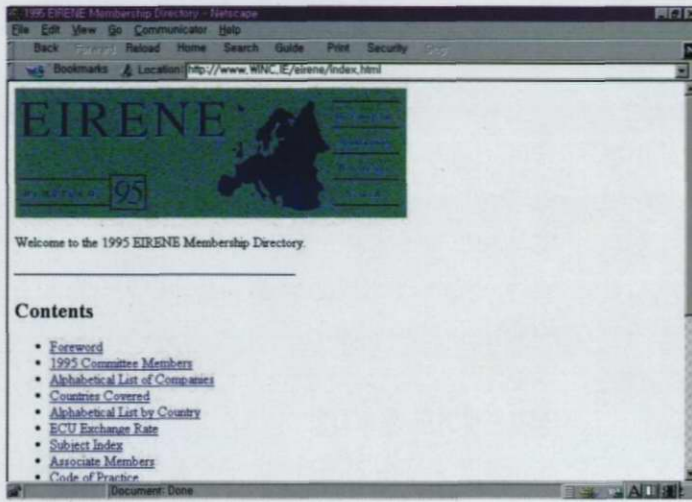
1995 EIRENE Membership Directory - Netscape

File Edit View Go Communicator Help

Back Forward Reload Home Search Guide Print Security Stop

Bookmarks Location: http://www.WINC.IE/eirene/index.html

EIRENE

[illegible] 95

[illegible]

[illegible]

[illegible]

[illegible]

Welcome to the 1995 EIRENE Membership Directory.

Contents

- Foreword
- 1995 Committee Members
- Alphabetical List of Companies
- Countries Covered
- Alphabetical List by Country
- ECU Exchange Rate
- Subject Index
- Associate Members
- Code of Practice

Document: Done